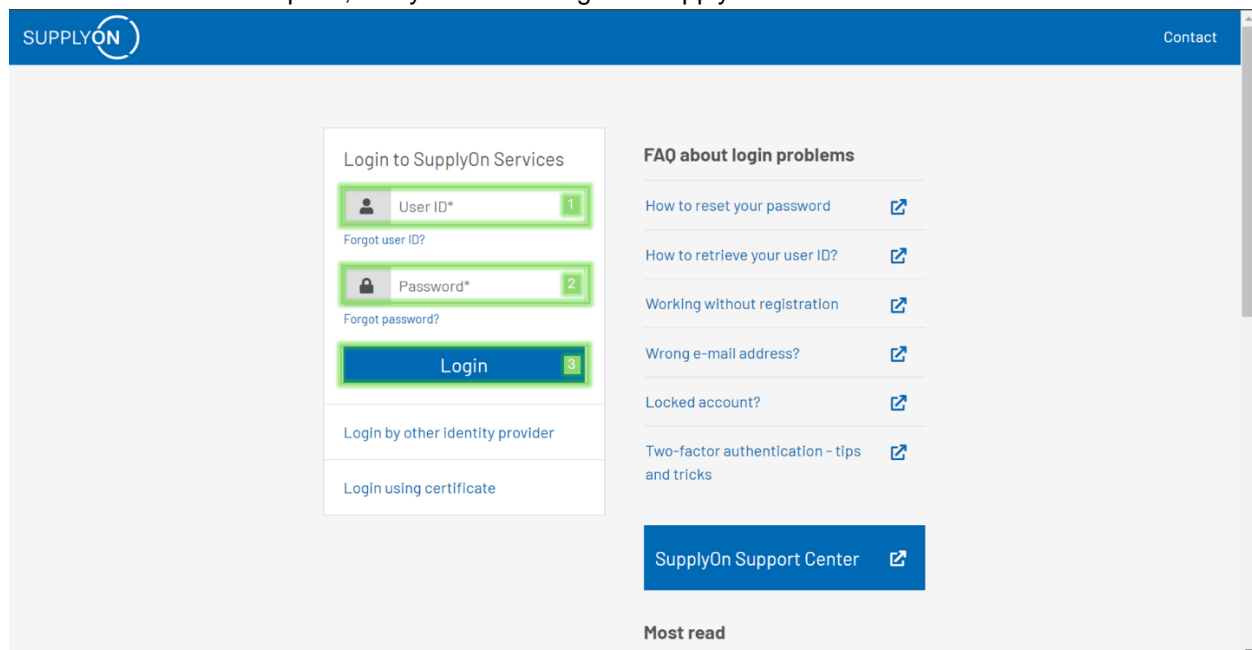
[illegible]

SUPPLYON

Contact

Login to SupplyOn Services

User ID* 1

Forgot user ID?

Password* 2

Forgot password?

Login 3

Login by other identity provider

Login using certificate

FAQ about login problems

How to reset your password

How to retrieve your user ID?

Working without registration

Wrong e-mail address?

Locked account?

Two-factor authentication - tips and tricks

SupplyOn Support Center

Most read